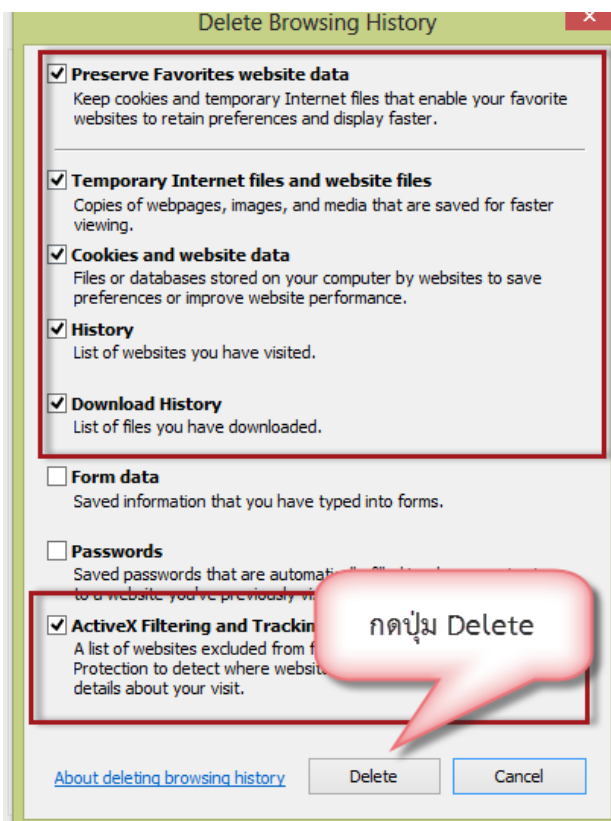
Delete Browsing History

Preserve Favorites website data
Keep cookies and temporary Internet files that enable your favorite websites to retain preferences and display faster.

Temporary Internet files and website files
Copies of webpages, images, and media that are saved for faster viewing.

Cookies and website data
Files or databases stored on your computer by websites to save preferences or improve website performance.

History
List of websites you have visited.

Download History
List of files you have downloaded.

Form data
Saved information that you have typed into forms.

Passwords
Saved passwords that are automatic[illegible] to a website you've previously vi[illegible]

ActiveX Filtering and Trackin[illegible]
A list of websites excluded from f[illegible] Protection to detect where website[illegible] details about your visit.

กดปุ่ม Delete

About deleting browsing history

Delete

Cancel